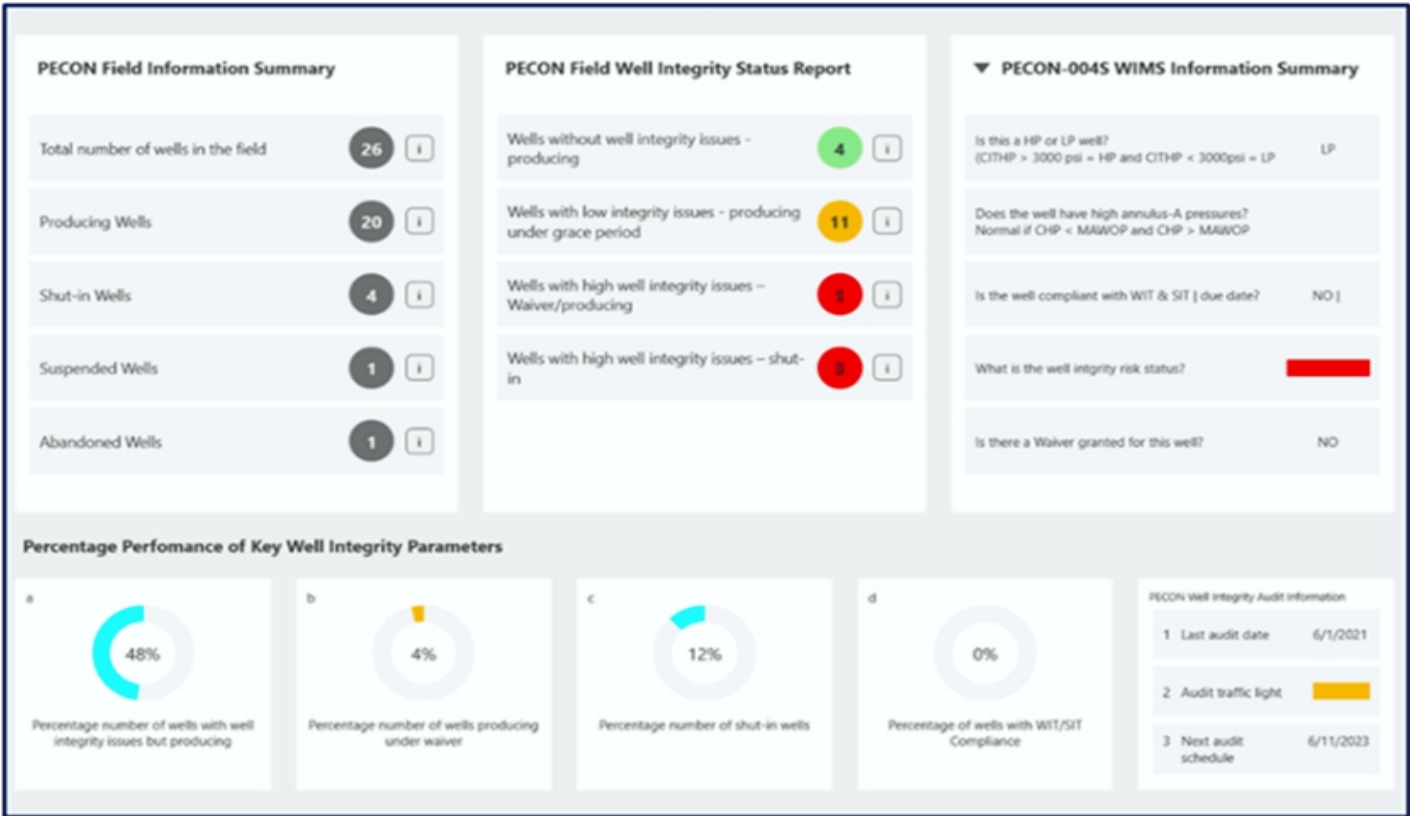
PECON Field Information Summary

Total number of wells in the field 26 i

Producing Wells 20 i

Shut-in Wells 4 i

Suspended Wells 1 i

Abandoned Wells 1 i

PECON Field Well Integrity Status Report

Wells without well integrity issues - producing 4 i

Wells with low integrity issues - producing under grace period 11 i

Wells with high well integrity issues – Waiver/producing 1 i

Wells with high well integrity issues – shut-in 3 i

▼ PECON-004S WIMS Information Summary

Is this a HP or LP well? (CITHP > 3000 psi = HP and CITHP < 3000psi = LP LP

Does the well have high annulus-A pressures? Normal if CHP < MAWOP and CHP > MAWOP

Is the well compliant with WIT & SIT | due date? NO |

What is the well intgrity risk status?

Is there a Waiver granted for this well? NO

Percentage Perfomance of Key Well Integrity Parameters

a
48%
Percentage number of wells with well integrity issues but producing

b
4%
Percentage number of wells producing under waiver

c
12%
Percentage number of shut-in wells

d
0%
Percentage of wells with WIT/SIT Compliance

PECON Well Integrity Audit Information

1 Last audit date 6/1/2021

2 Audit traffic light

3 Next audit schedule 6/11/2023